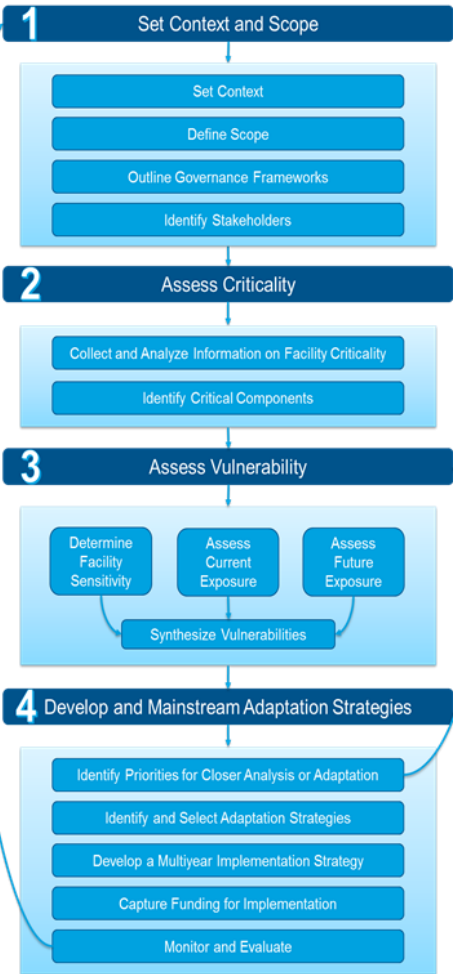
1 Set Context and Scope

Set Context

Define Scope

Outline Governance Frameworks

Identify Stakeholders

2 Assess Criticality

Collect and Analyze Information on Facility Criticality

Identify Critical Components

3 Assess Vulnerability

Determine Facility Sensitivity

Assess Current Exposure

Assess Future Exposure

Synthesize Vulnerabilities

4 Develop and Mainstream Adaptation Strategies

Identify Priorities for Closer Analysis or Adaptation

Identify and Select Adaptation Strategies

Develop a Multiyear Implementation Strategy

Capture Funding for Implementation

Monitor and Evaluate